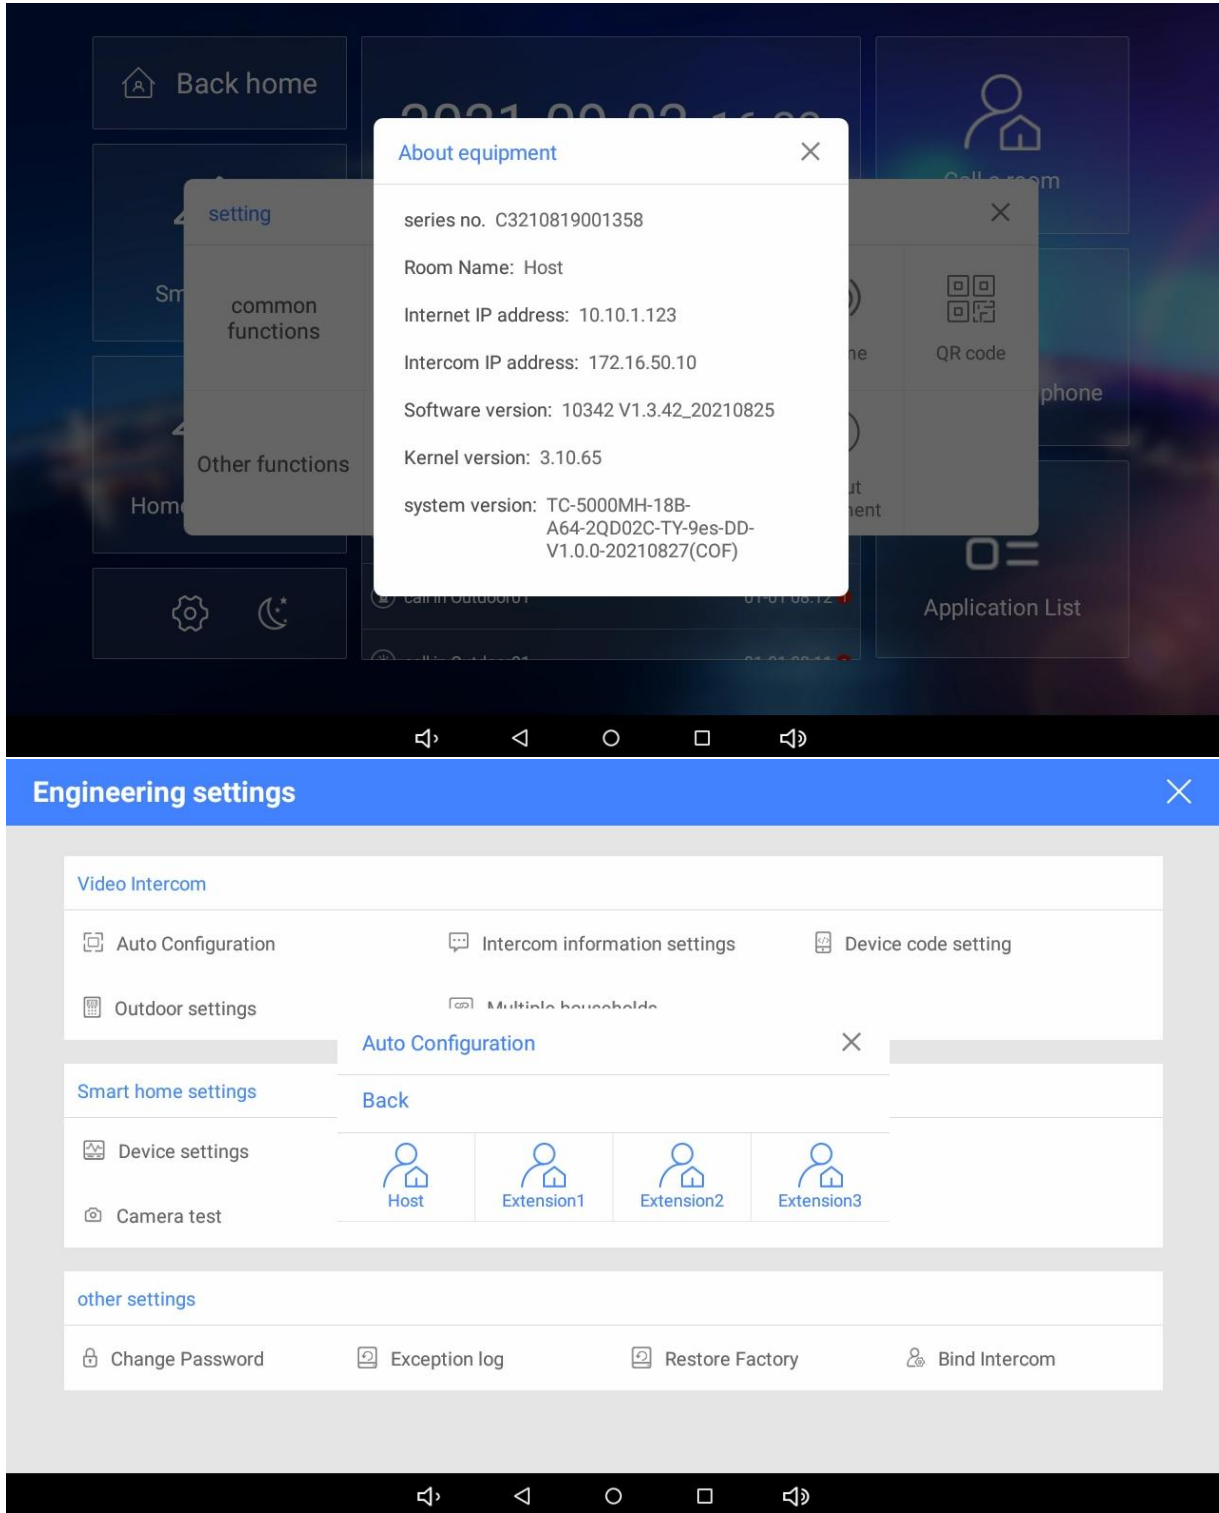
Back home

Call a room

setting

Sm

common functions

Other functions

Home

QR code

phone

Application List

About equipment

series no. C3210819001358

Room Name: Host

Internet IP address: 10.10.1.123

Intercom IP address: 172.16.50.10

Software version: 10342 V1.3.42_20210825

Kernel version: 3.10.65

system version: TC-5000MH-18B-A64-2QD02C-TY-9es-DD-V1.0.0-20210827(COF)

Engineering settings

Video Intercom

Auto Configuration

Intercom information settings

Device code setting

Outdoor settings

Multiple households

Auto Configuration

Back

Host

Extension1

Extension2

Extension3

Smart home settings

Device settings

Camera test

other settings

Change Password

Exception log

Restore Factory

Bind Intercom